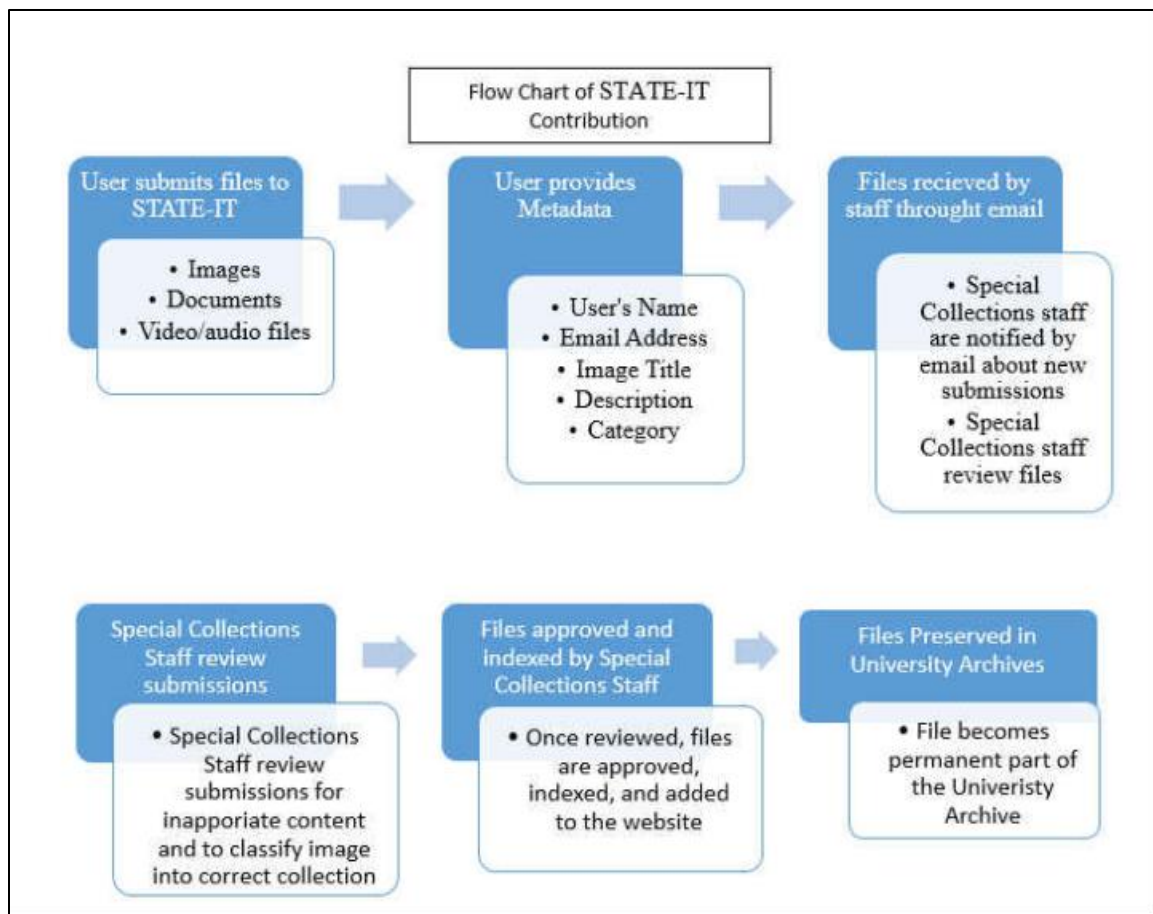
Flow Chart of STATE-IT Contribution

User submits files to STATE-IT

• Images
• Documents
• Video/audio files

User provides Metadata

• User's Name
• Email Address
• Image Title
• Description
• Category

Files recieved by staff throught email

• Special Collections staff are notified by email about new submissions
• Special Collections staff review files

Special Collections Staff review submissions

• Special Collections Staff review submissions for inapporiate content and to classify image into correct collection

Files approved and indexed by Special Collections Staff

• Once reviewed, files are approved, indexed, and added to the website

Files Preserved in University Archives

• File becomes permanent part of the Univeristy Archive